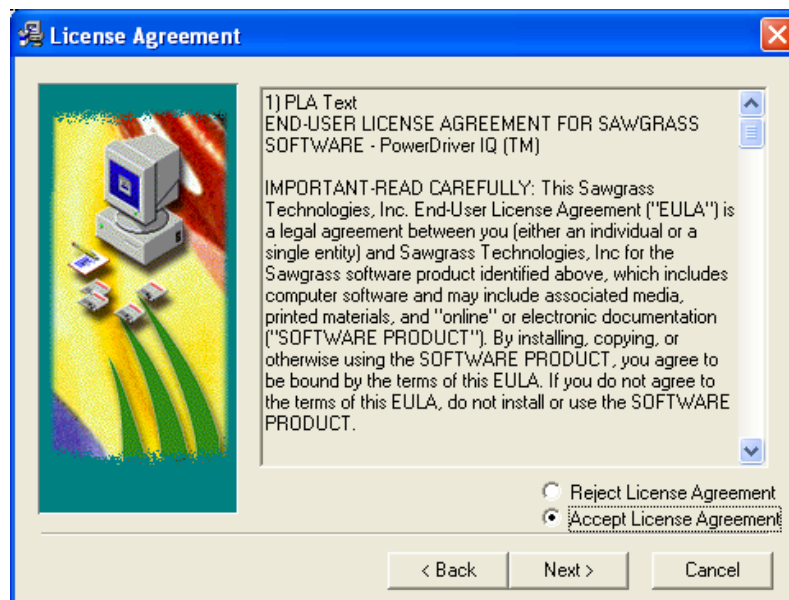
License Agreement

1) PLA Text
END-USER LICENSE AGREEMENT FOR SAWGRASS SOFTWARE - PowerDriver IQ (TM)

IMPORTANT-READ CAREFULLY: This Sawgrass Technologies, Inc. End-User License Agreement ("EULA") is a legal agreement between you (either an individual or a single entity) and Sawgrass Technologies, Inc for the Sawgrass software product identified above, which includes computer software and may include associated media, printed materials, and "online" or electronic documentation ("SOFTWARE PRODUCT"). By installing, copying, or otherwise using the SOFTWARE PRODUCT, you agree to be bound by the terms of this EULA. If you do not agree to the terms of this EULA, do not install or use the SOFTWARE PRODUCT.

Reject License Agreement
Accept License Agreement

< Back
Next >
Cancel